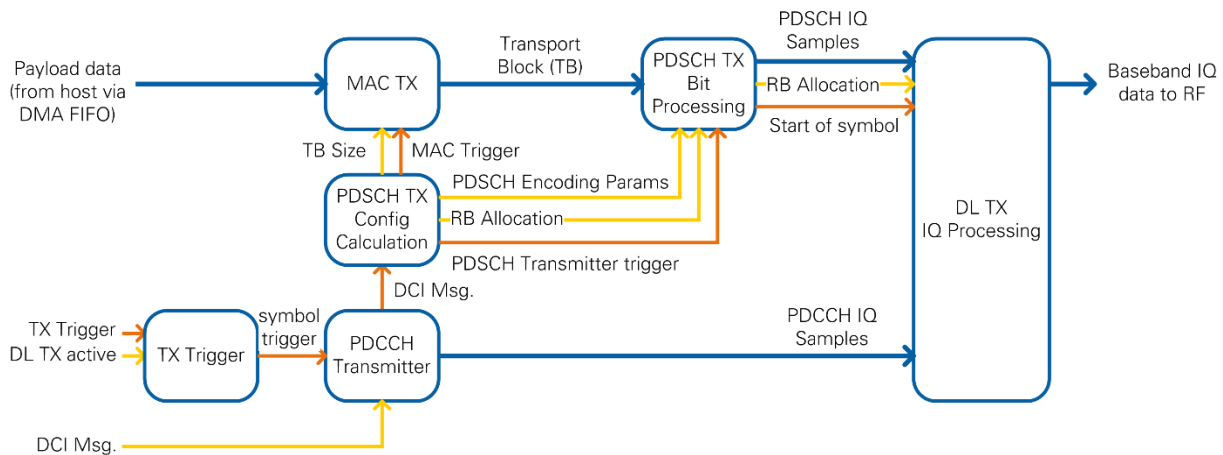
Payload data (from host via DMA FIFO)

MAC TX

Transport Block (TB)

PDSCH TX Bit Processing

PDSCH IQ Samples

RB Allocation

Start of symbol

Baseband IQ data to RF

TB Size

MAC Trigger

PDSCH TX Config Calculation

PDSCH Encoding Params

RB Allocation

PDSCH Transmitter trigger

DL TX IQ Processing

DCI Msg.

TX Trigger

DL TX active

TX Trigger

symbol trigger

PDCCH Transmitter

PDCCH IQ Samples

DCI Msg.